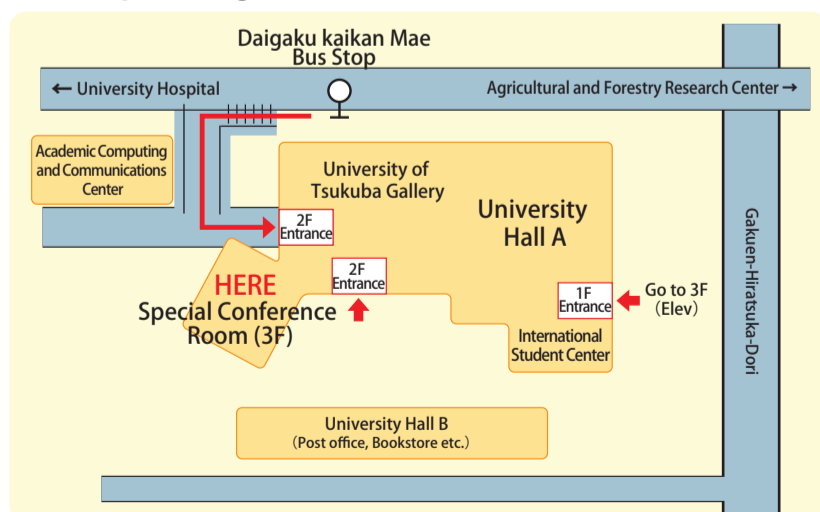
Daigaku kaikan Mae
Bus Stop

← University Hospital

Agricultural and Forestry Research Center →

Academic Computing and Communications Center

University of Tsukuba Gallery

University Hall A

2F Entrance

2F Entrance

1F Entrance

Go to 3F (Elev)

HERE
Special Conference Room (3F)

International Student Center

Gakuen-Hiratsuka-Dori

University Hall B
(Post office, Bookstore etc.)